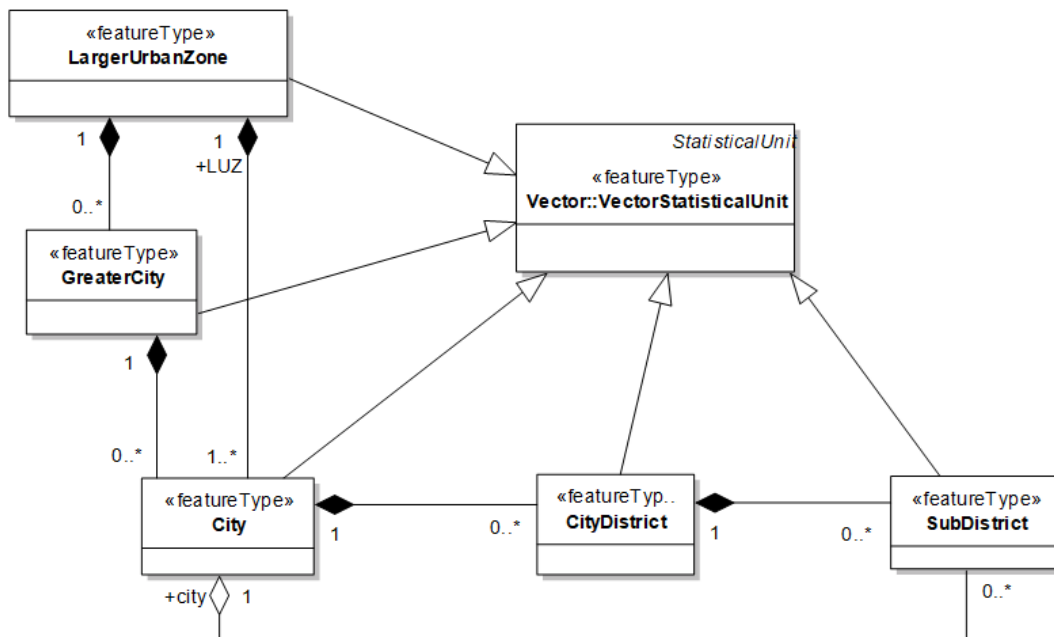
«featureType»
LargerUrbanZone

1

1
+LUZ

StatisticalUnit
«featureType»
Vector::VectorStatisticalUnit

0..*

«featureType»
GreaterCity

1

0..*

1..*

«featureType»
City

1

0..*

«featureTyp..
CityDistrict

1

0..*

«featureType»
SubDistrict

+city
1

0..*